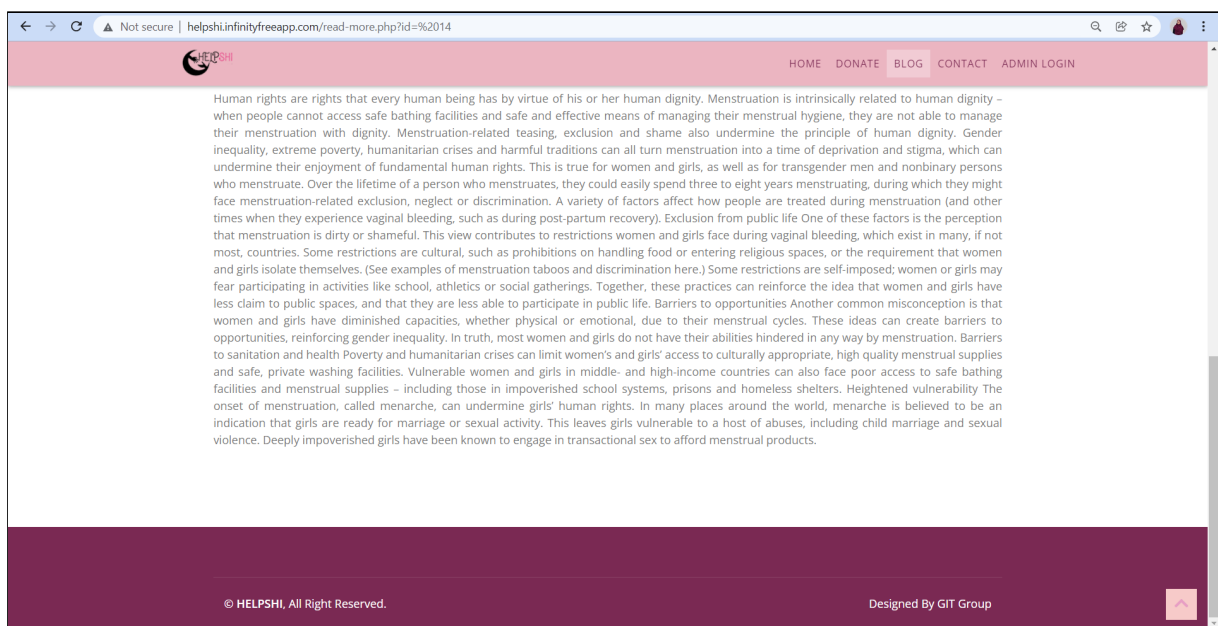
Not secure | helpshi.infinityfreeapp.com/read-more.php?id=%2014

HELPSHI

HOME DONATE BLOG CONTACT ADMIN LOGIN

Human rights are rights that every human being has by virtue of his or her human dignity. Menstruation is intrinsically related to human dignity – when people cannot access safe bathing facilities and safe and effective means of managing their menstrual hygiene, they are not able to manage their menstruation with dignity. Menstruation-related teasing, exclusion and shame also undermine the principle of human dignity. Gender inequality, extreme poverty, humanitarian crises and harmful traditions can all turn menstruation into a time of deprivation and stigma, which can undermine their enjoyment of fundamental human rights. This is true for women and girls, as well as for transgender men and nonbinary persons who menstruate. Over the lifetime of a person who menstruates, they could easily spend three to eight years menstruating, during which they might face menstruation-related exclusion, neglect or discrimination. A variety of factors affect how people are treated during menstruation (and other times when they experience vaginal bleeding, such as during post-partum recovery). Exclusion from public life One of these factors is the perception that menstruation is dirty or shameful. This view contributes to restrictions women and girls face during vaginal bleeding, which exist in many, if not most, countries. Some restrictions are cultural, such as prohibitions on handling food or entering religious spaces, or the requirement that women and girls isolate themselves. (See examples of menstruation taboos and discrimination here.) Some restrictions are self-imposed; women or girls may fear participating in activities like school, athletics or social gatherings. Together, these practices can reinforce the idea that women and girls have less claim to public spaces, and that they are less able to participate in public life. Barriers to opportunities Another common misconception is that women and girls have diminished capacities, whether physical or emotional, due to their menstrual cycles. These ideas can create barriers to opportunities, reinforcing gender inequality. In truth, most women and girls do not have their abilities hindered in any way by menstruation. Barriers to sanitation and health Poverty and humanitarian crises can limit women's and girls' access to culturally appropriate, high quality menstrual supplies and safe, private washing facilities. Vulnerable women and girls in middle- and high-income countries can also face poor access to safe bathing facilities and menstrual supplies – including those in impoverished school systems, prisons and homeless shelters. Heightened vulnerability The onset of menstruation, called menarche, can undermine girls' human rights. In many places around the world, menarche is believed to be an indication that girls are ready for marriage or sexual activity. This leaves girls vulnerable to a host of abuses, including child marriage and sexual violence. Deeply impoverished girls have been known to engage in transactional sex to afford menstrual products.

© HELPSHI, All Right Reserved.

Designed By GIT Group